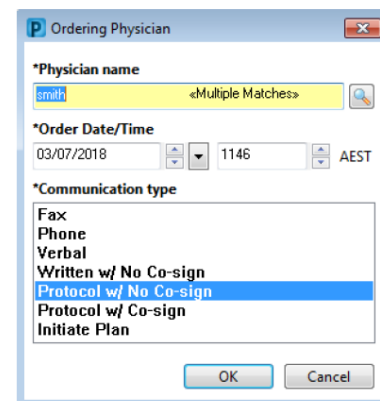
P Ordering Physician

*Physician name

smith «Multiple Matches»

*Order Date/Time

03/07/2018 1146 AEST

*Communication type

Fax
Phone
Verbal
Written w/ No Co-sign
Protocol w/ No Co-sign
Protocol w/ Co-sign
Initiate Plan

OK Cancel